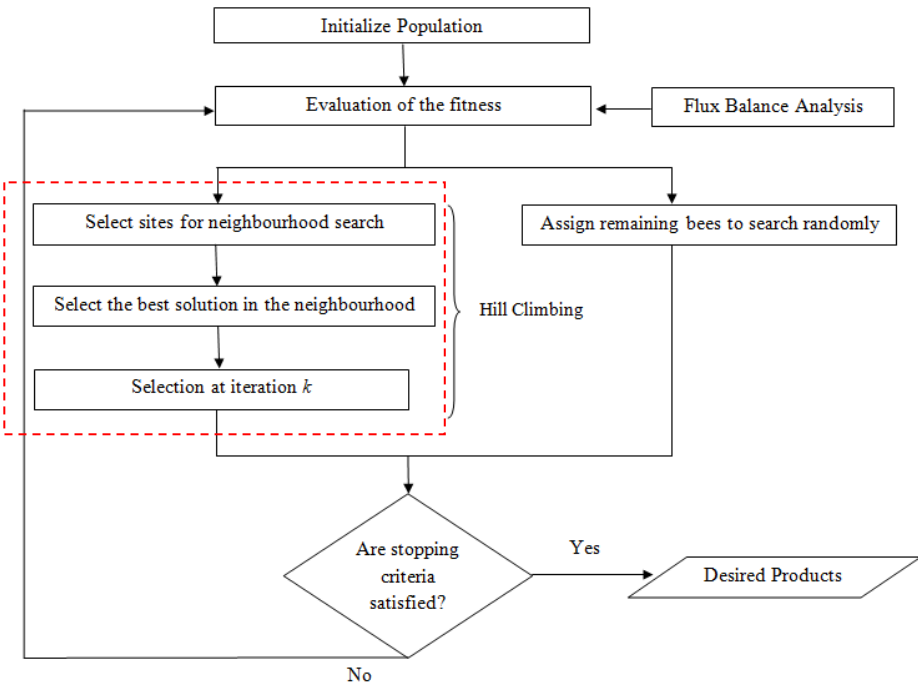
Initialize Population

Evaluation of the fitness

Flux Balance Analysis

Select sites for neighbourhood search

Select the best solution in the neighbourhood

Selection at iteration $k$

Hill Climbing

Assign remaining bees to search randomly

Are stopping criteria satisfied?

Yes

Desired Products

No